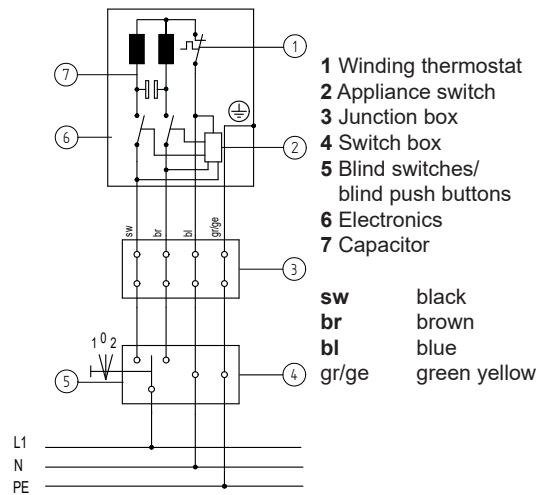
1

7

6

2

sw br bl gr/ge

3

1 0 2

5

4

L1
N
PE

**1** Winding thermostat
**2** Appliance switch
**3** Junction box
**4** Switch box
**5** Blind switches/ blind push buttons
**6** Electronics
**7** Capacitor

| | |
|---|---|
| **sw** | black |
| **br** | brown |
| **bl** | blue |
| gr/ge | green yellow |